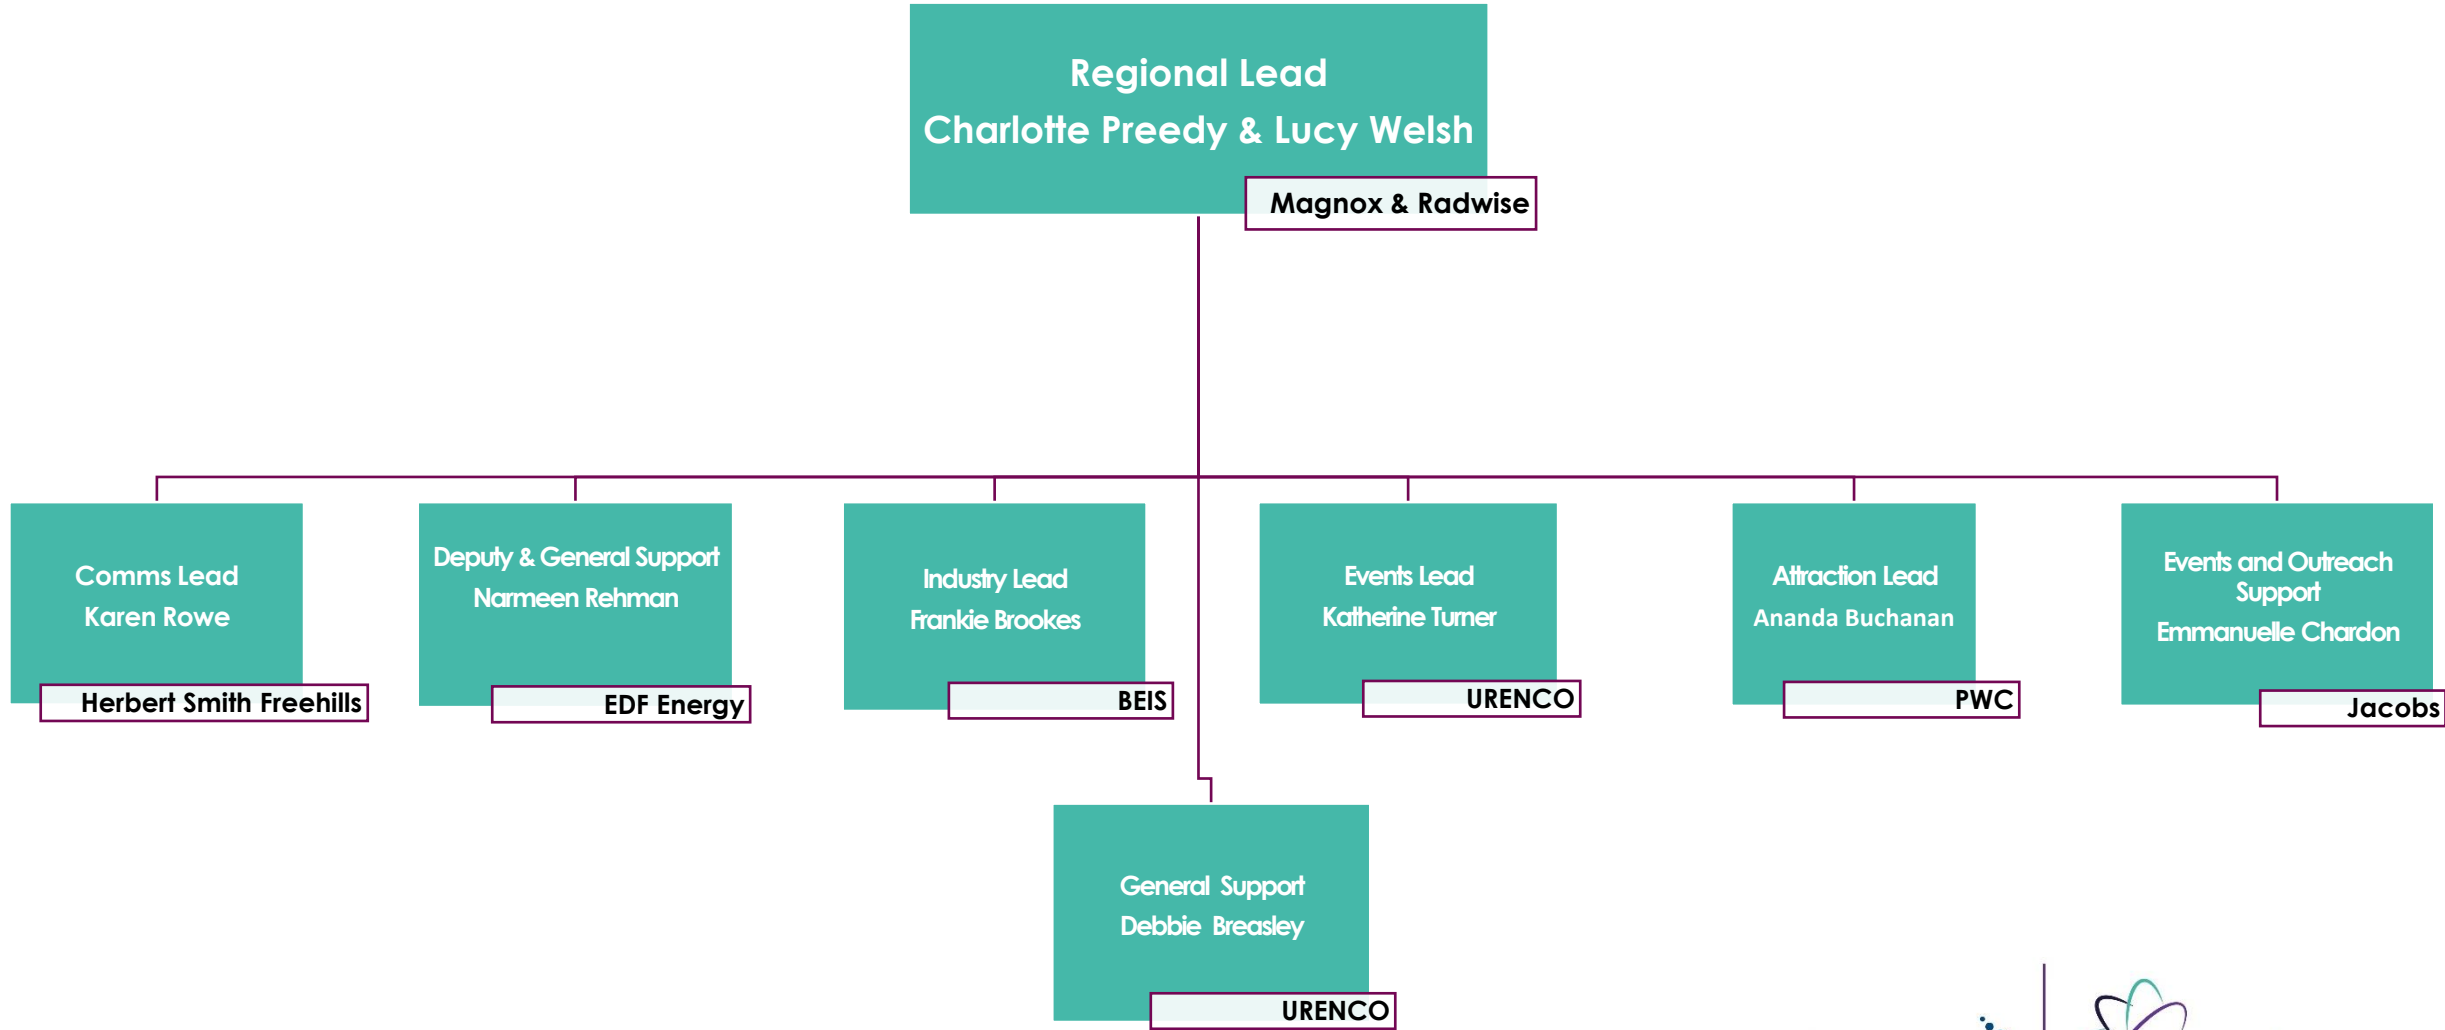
Regional Lead
Charlotte Preedy & Lucy Welsh

Magnox & Radwise

Comms Lead
Karen Rowe

Herbert Smith Freehills

Deputy & General Support
Narmeen Rehman

EDF Energy

Industry Lead
Frankie Brookes

BEIS

Events Lead
Katherine Turner

URENCO

Attraction Lead
Ananda Buchanan

PWC

Events and Outreach Support
Emmanuelle Chardon

Jacobs

General Support
Debbie Breasley

URENCO